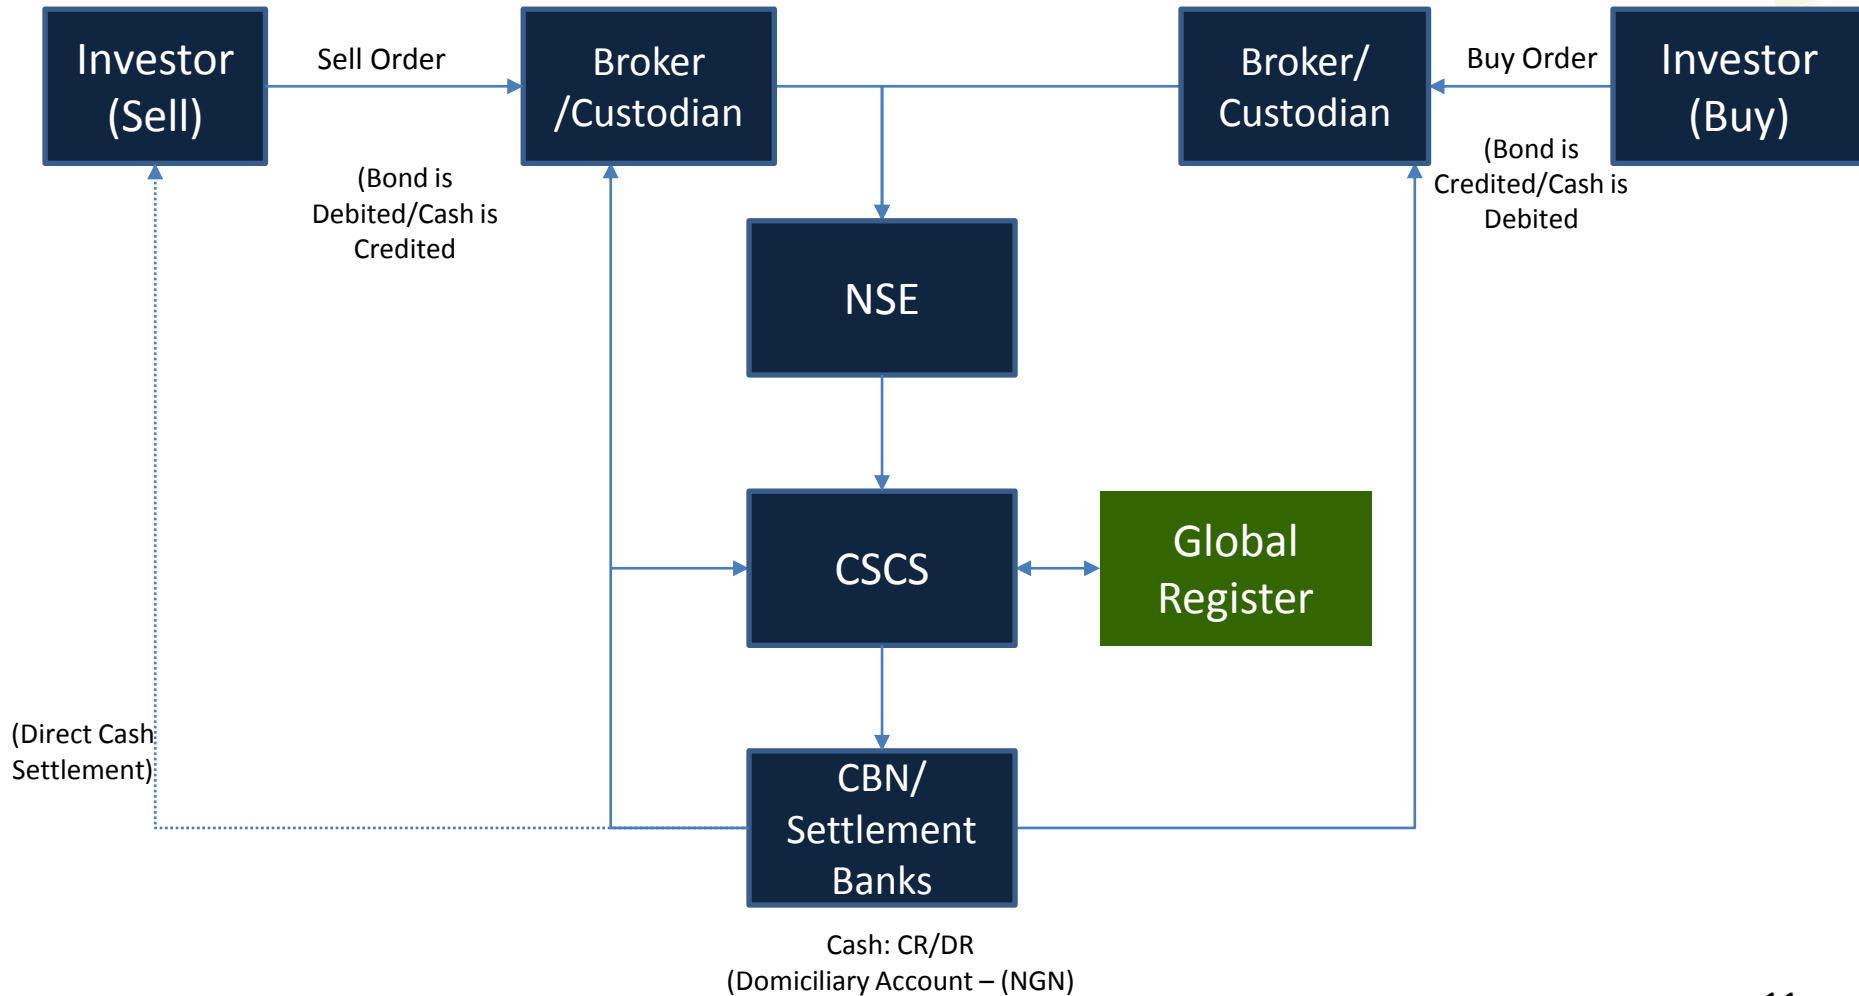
Investor (Sell)

Sell Order

Broker /Custodian

Broker/ Custodian

Buy Order

Investor (Buy)

(Bond is Debited/Cash is Credited

(Bond is Credited/Cash is Debited

NSE

CSCS

Global Register

(Direct Cash Settlement)

CBN/ Settlement Banks

Cash: CR/DR
(Domiciliary Account – (NGN)